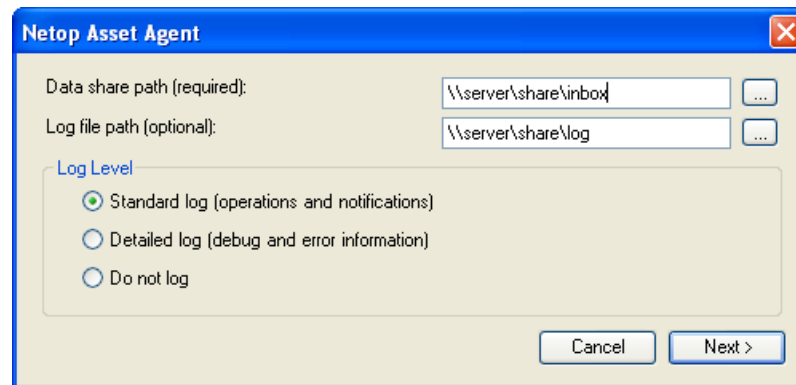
Netop Asset Agent

Data share path (required): \\server\share\inbox ...

Log file path (optional): \\server\share\log ...

Log Level

Standard log (operations and notifications)

Detailed log (debug and error information)

Do not log

Cancel Next >